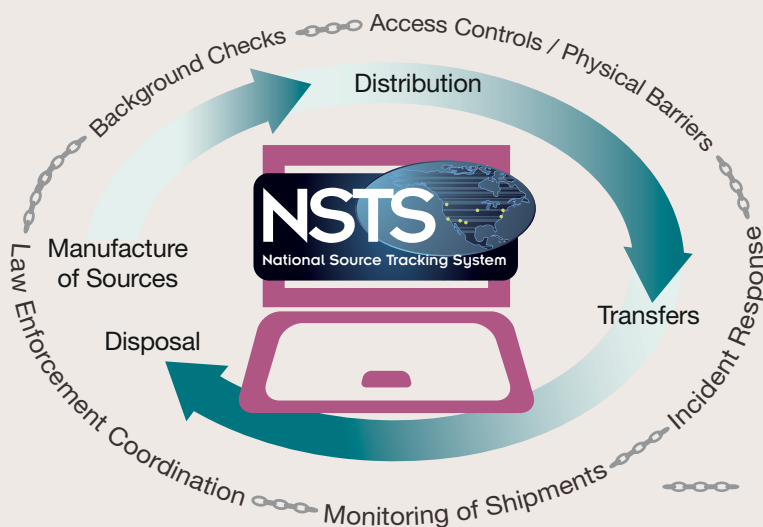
Background Checks
Access Controls / Physical Barriers
Incident Response
Monitoring of Shipments
Law Enforcement Coordination

Distribution
Transfers
Disposal
Manufacture of Sources

NSTS
National Source Tracking System